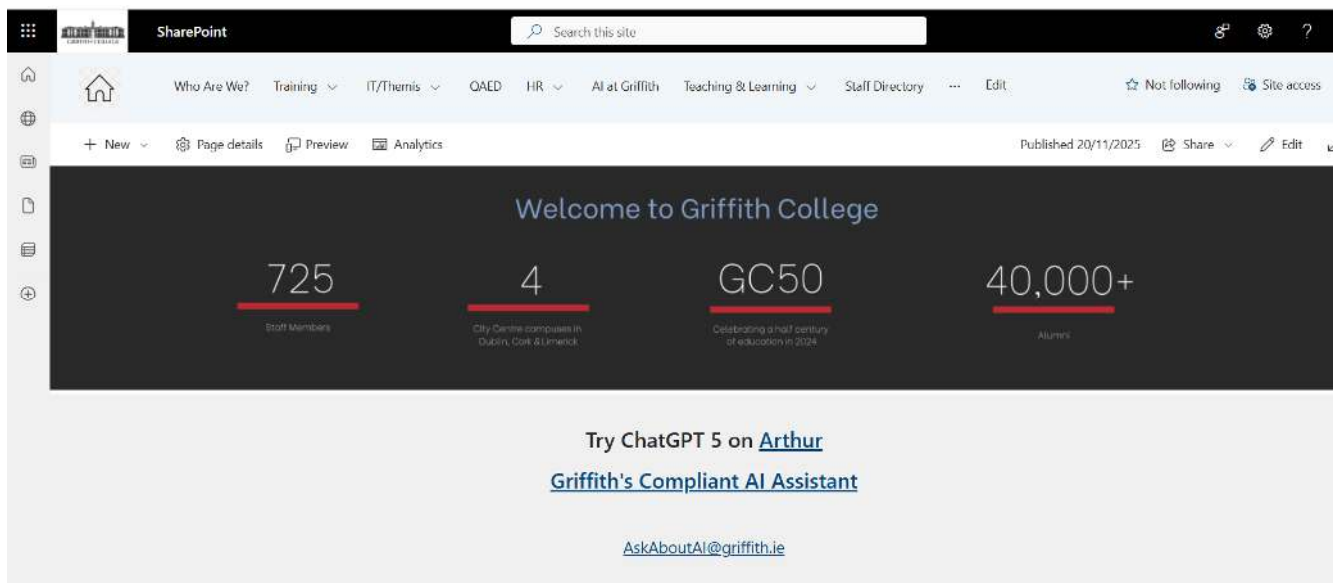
SharePoint

Search this site

Who Are We? Training IT/Themis QAED HR AI at Griffith Teaching & Learning Staff Directory ··· Edit

Not following Site access

+ New Page details Preview Analytics

Published 20/11/2025 Share Edit

Welcome to Griffith College

725
Staff Members

4
City Centre campuses in Dublin, Cork & Limerick

GC50
Celebrating a half century of education in 2024

40,000+
Alumni

Try ChatGPT 5 on Arthur

Griffith's Compliant AI Assistant

AskAboutAI@griffith.ie